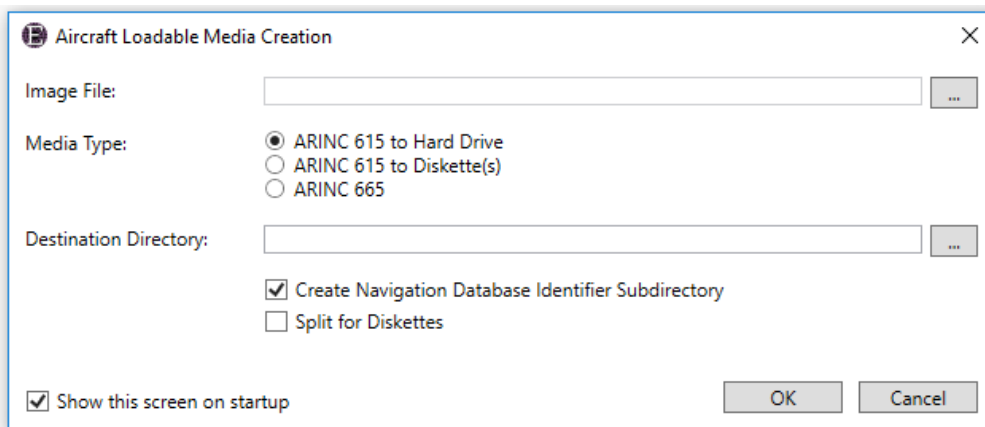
Aircraft Loadable Media Creation

Image File:

...

Media Type:

ARINC 615 to Hard Drive
ARINC 615 to Diskette(s)
ARINC 665

Destination Directory:

...

Create Navigation Database Identifier Subdirectory
Split for Diskettes

Show this screen on startup

OK

Cancel